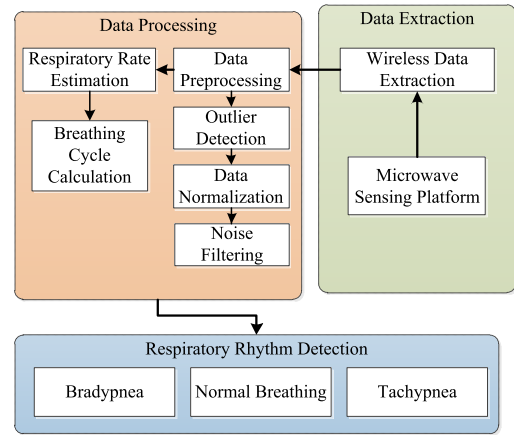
Data Processing

Respiratory Rate Estimation

Breathing Cycle Calculation

Data Preprocessing

Outlier Detection

Data Normalization

Noise Filtering

Data Extraction

Wireless Data Extraction

Microwave Sensing Platform

Respiratory Rhythm Detection

Bradypnea

Normal Breathing

Tachypnea